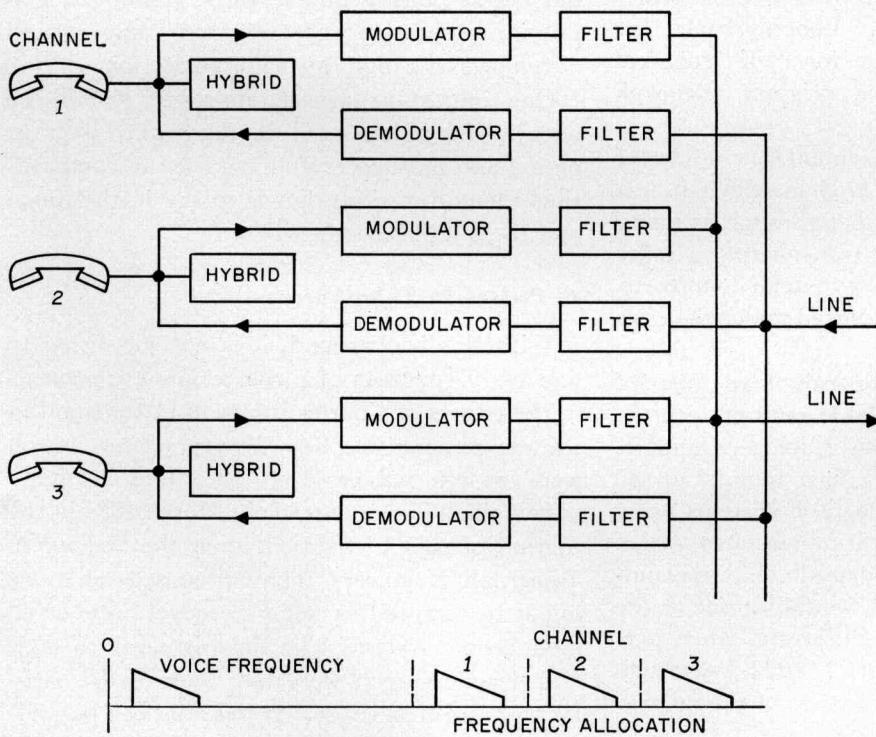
CHANNEL
1
HYBRID
MODULATOR
FILTER
DEMODULATOR
FILTER
2
HYBRID
MODULATOR
FILTER
DEMODULATOR
FILTER
LINE
3
HYBRID
MODULATOR
FILTER
LINE
DEMODULATOR
FILTER
0
VOICE FREQUENCY
CHANNEL
1
2
3
FREQUENCY ALLOCATION